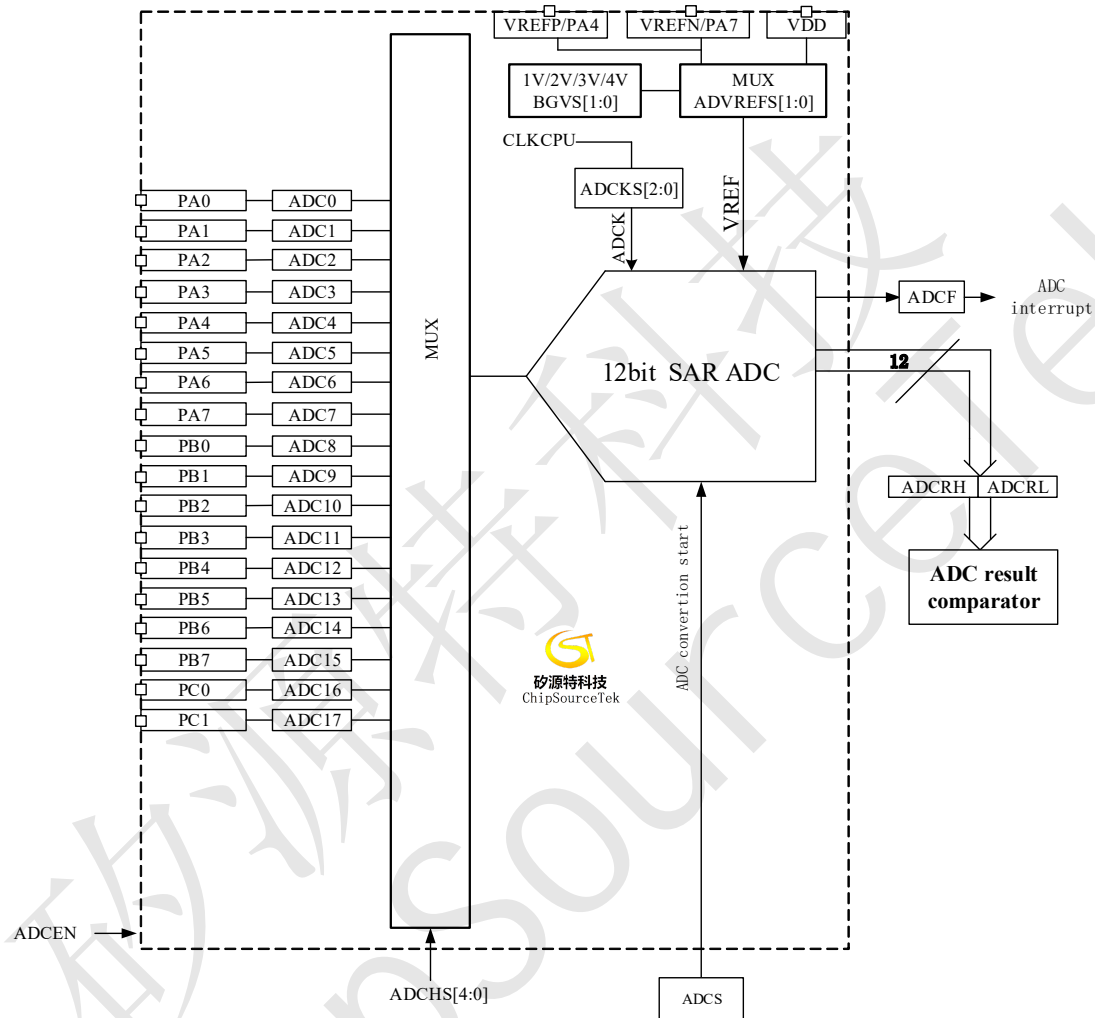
VREFP/PA4
VREFN/PA7
VDD
1V/2V/3V/4V
BGVS[1:0]
MUX
ADVREFS[1:0]
CLKCPU
ADCKS[2:0]
ADCK
VREF
PA0 ADC0
PA1 ADC1
PA2 ADC2
PA3 ADC3
PA4 ADC4
PA5 ADC5
PA6 ADC6
PA7 ADC7
PB0 ADC8
PB1 ADC9
PB2 ADC10
PB3 ADC11
PB4 ADC12
PB5 ADC13
PB6 ADC14
PB7 ADC15
PC0 ADC16
PC1 ADC17
MUX
12bit SAR ADC
ADCF
ADC interrupt
12
ADCRH
ADCRL
ADC result comparator
ADC convertion start
矽源特科技
ChipSourceTek
ADCEN
ADCHS[4:0]
ADCS
矽源特科技
ChipSourceTek